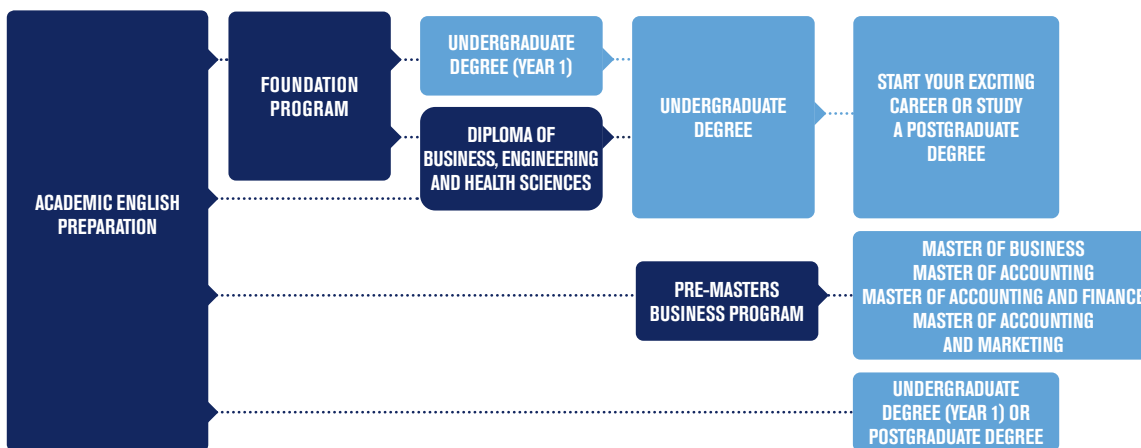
ACADEMIC ENGLISH PREPARATION

FOUNDATION PROGRAM

UNDERGRADUATE DEGREE (YEAR 1)

DIPLOMA OF BUSINESS, ENGINEERING AND HEALTH SCIENCES

UNDERGRADUATE DEGREE

START YOUR EXCITING CAREER OR STUDY A POSTGRADUATE DEGREE

PRE-MASTERS BUSINESS PROGRAM

MASTER OF BUSINESS
MASTER OF ACCOUNTING
MASTER OF ACCOUNTING AND FINANCE
MASTER OF ACCOUNTING AND MARKETING

UNDERGRADUATE DEGREE (YEAR 1) OR POSTGRADUATE DEGREE